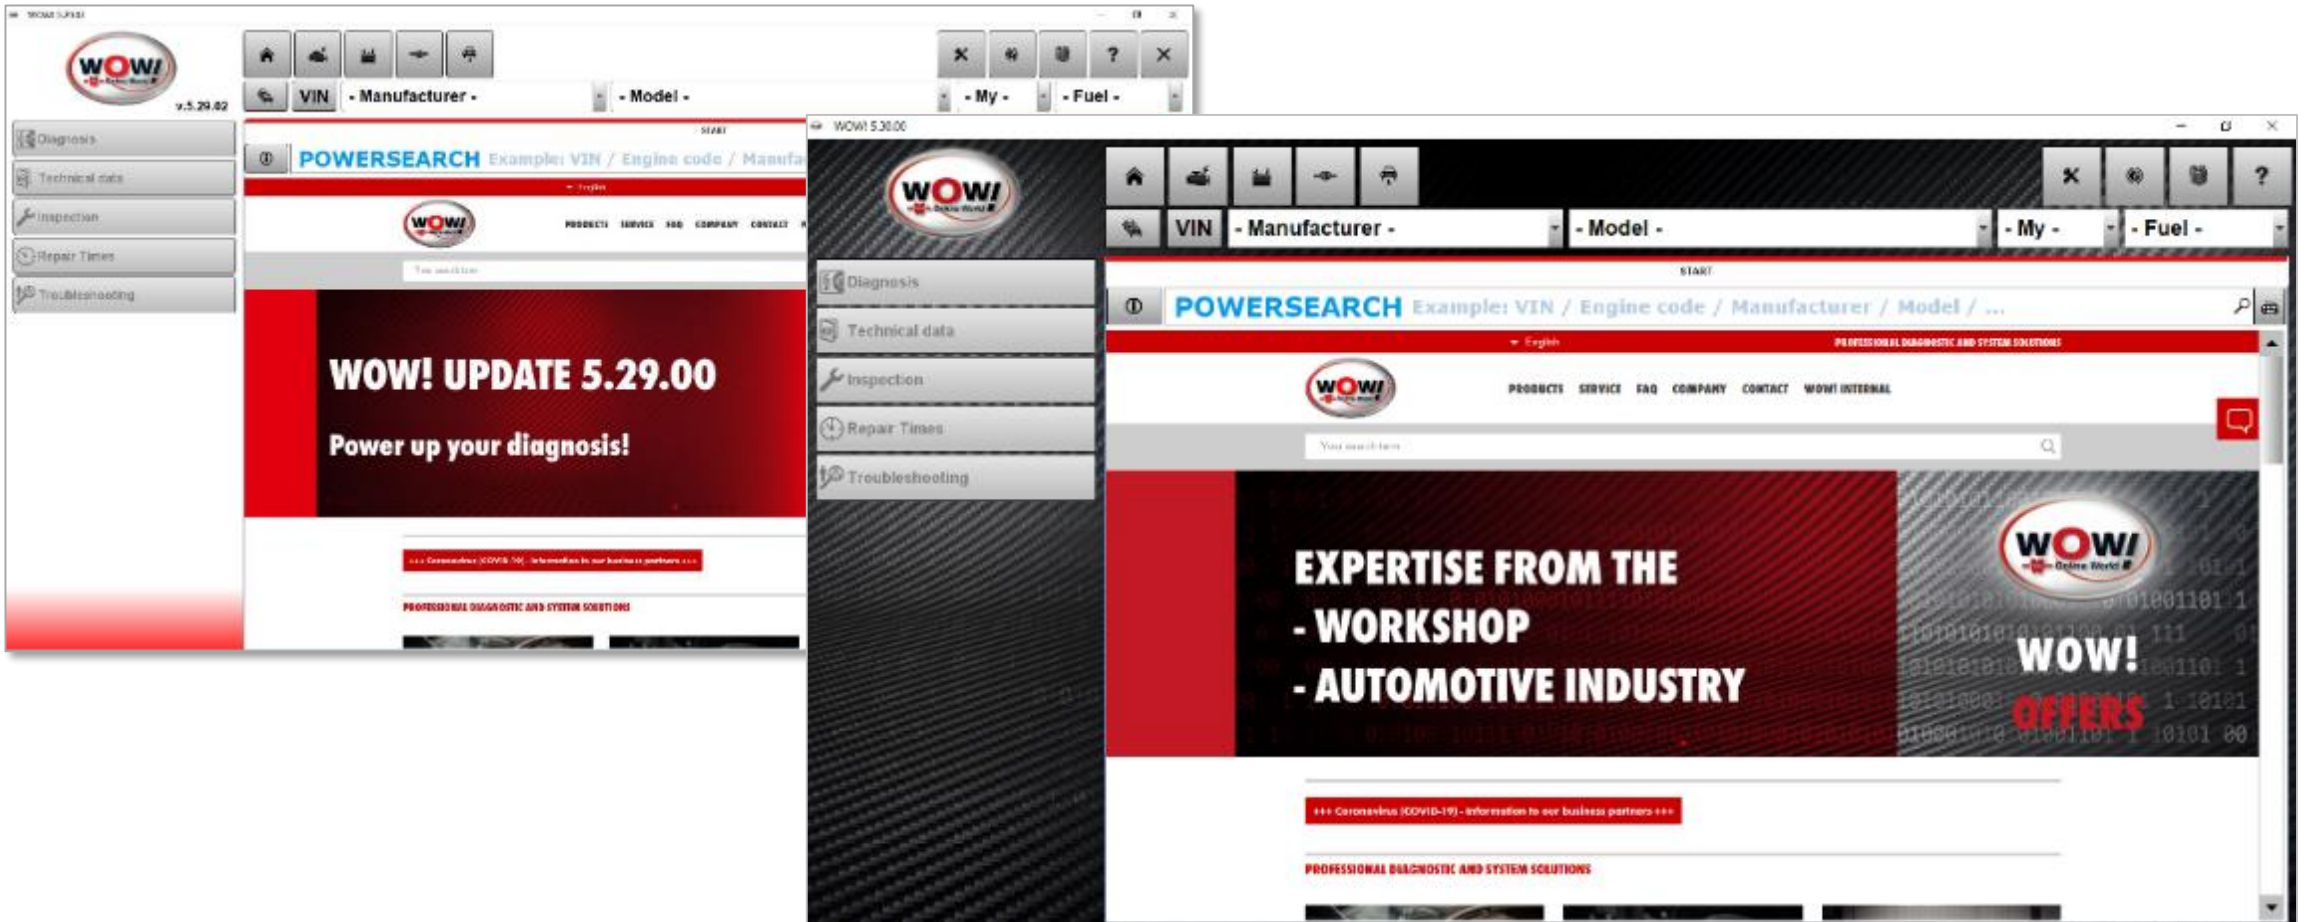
WOW! 5.29.00

WOW!

v.5.29.02

VIN

- Manufacturer -

- Model -

- My -

- Fuel -

Diagnosis

Technical data

Inspection

Repair Times

Troubleshooting

START

POWERSEARCH Example: VIN / Engine code / Manufa

English

WOW!

PRODUCTS SERVICE FAQ COMPANY CONTACT

WOW! UPDATE 5.29.00

Power up your diagnosis!

+++ Coronavirus (COVID-19) - Information to our business partners +++

PROFESSIONAL DIAGNOSTIC AND SYSTEM SOLUTIONS

WOW! 5.30.00

WOW!

VIN

- Manufacturer -

- Model -

- My -

- Fuel -

Diagnosis

Technical data

Inspection

Repair Times

Troubleshooting

START

POWERSEARCH Example: VIN / Engine code / Manufacturer / Model / ...

English

PROFESSIONAL DIAGNOSTIC AND SYSTEM SOLUTIONS

WOW!

PRODUCTS SERVICE FAQ COMPANY CONTACT WOW! INTERNAL

Your search term

EXPERTISE FROM THE

- WORKSHOP

- AUTOMOTIVE INDUSTRY

WOW!

WOW!

OFFERS

+++ Coronavirus (COVID-19) - Information to our business partners +++

PROFESSIONAL DIAGNOSTIC AND SYSTEM SOLUTIONS